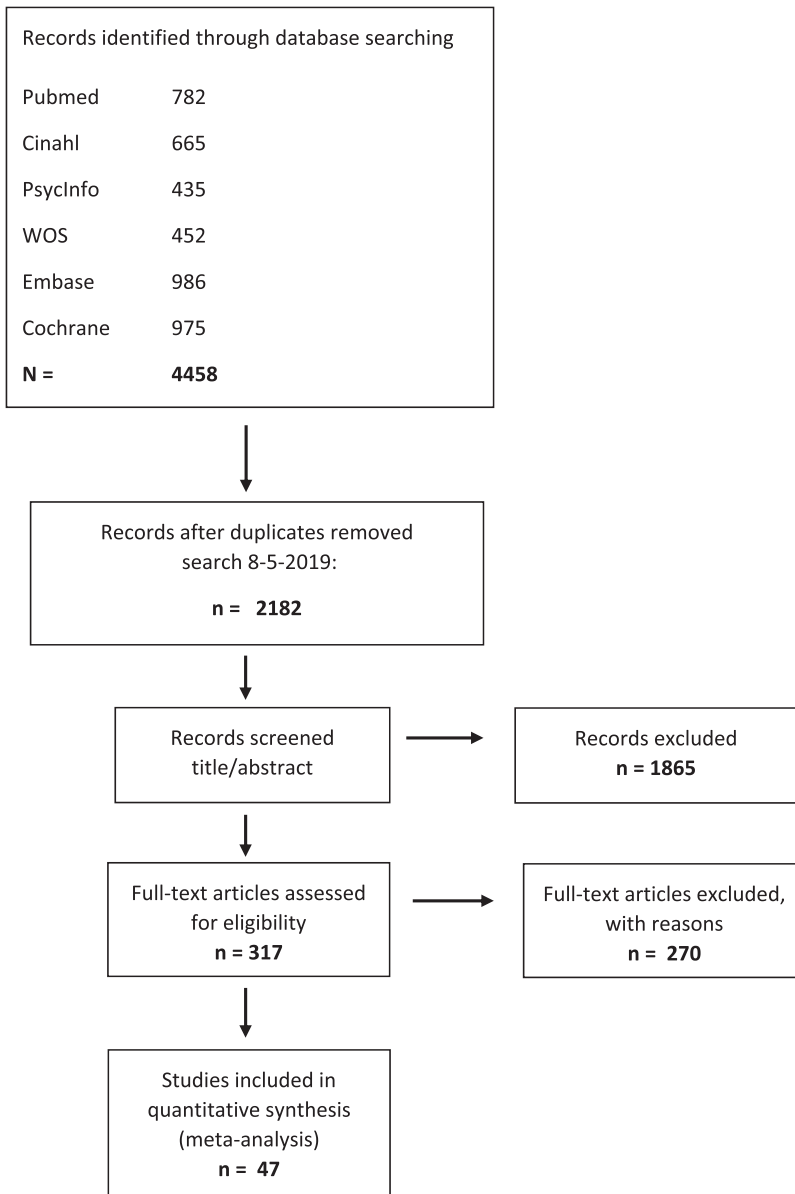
Records identified through database searching

| | |
|---|---|
| Pubmed | 782 |
| Cinahl | 665 |
| PsycInfo | 435 |
| WOS | 452 |
| Embase | 986 |
| Cochrane | 975 |
| **N =** | **4458** |

Records after duplicates removed search 8-5-2019:

n = 2182

Records screened title/abstract

Records excluded
n = 1865

Full-text articles assessed for eligibility
n = 317

Full-text articles excluded, with reasons
n = 270

Studies included in quantitative synthesis (meta-analysis)
n = 47